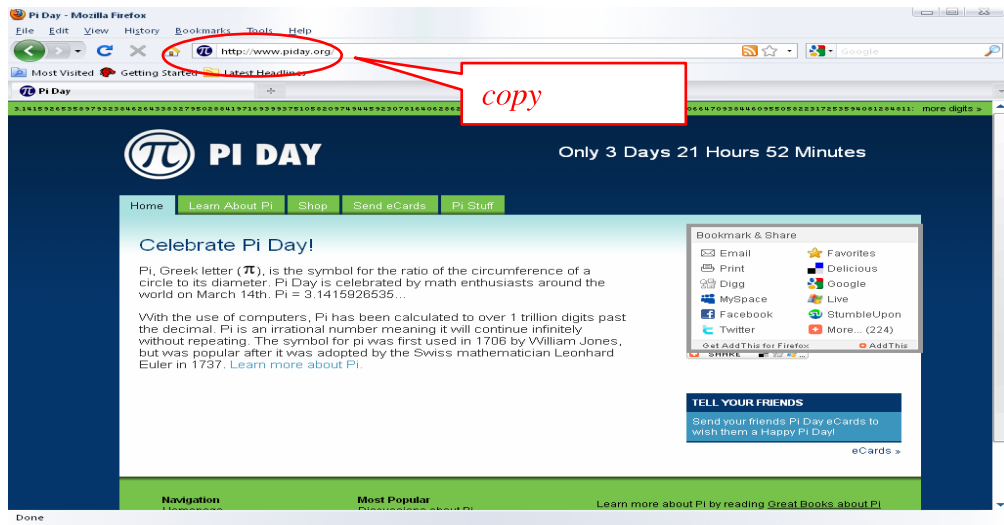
Pi Day - Mozilla Firefox

File Edit View History Bookmarks Tools Help

http://www.piday.org/

Google

Most Visited Getting Started Latest Headlines

Pi Day

copy

3.14159265358979323846264338327950288419716939937510582097494459230781640628620 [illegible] 06647093844609550582231725359408128481117 more digits »

PI DAY

Only 3 Days 21 Hours 52 Minutes

Home Learn About Pi Shop Send eCards Pi Stuff

Celebrate Pi Day!

Pi, Greek letter ($\pi$), is the symbol for the ratio of the circumference of a circle to its diameter. Pi Day is celebrated by math enthusiasts around the world on March 14th. Pi = 3.1415926535...

With the use of computers, Pi has been calculated to over 1 trillion digits past the decimal. Pi is an irrational number meaning it will continue infinitely without repeating. The symbol for pi was first used in 1706 by William Jones, but was popular after it was adopted by the Swiss mathematician Leonhard Euler in 1737. Learn more about Pi.

Bookmark & Share

Email Favorites
Print Delicious
Digg Google
MySpace Live
Facebook StumbleUpon
Twitter More... (224)

Get AddThis for Firefox AddThis

SHARE

TELL YOUR FRIENDS

Send your friends Pi Day eCards to wish them a Happy Pi Day!

eCards »

Navigation
Homepage

Most Popular
Discussions about Pi

Learn more about Pi by reading Great Books about Pi

Done